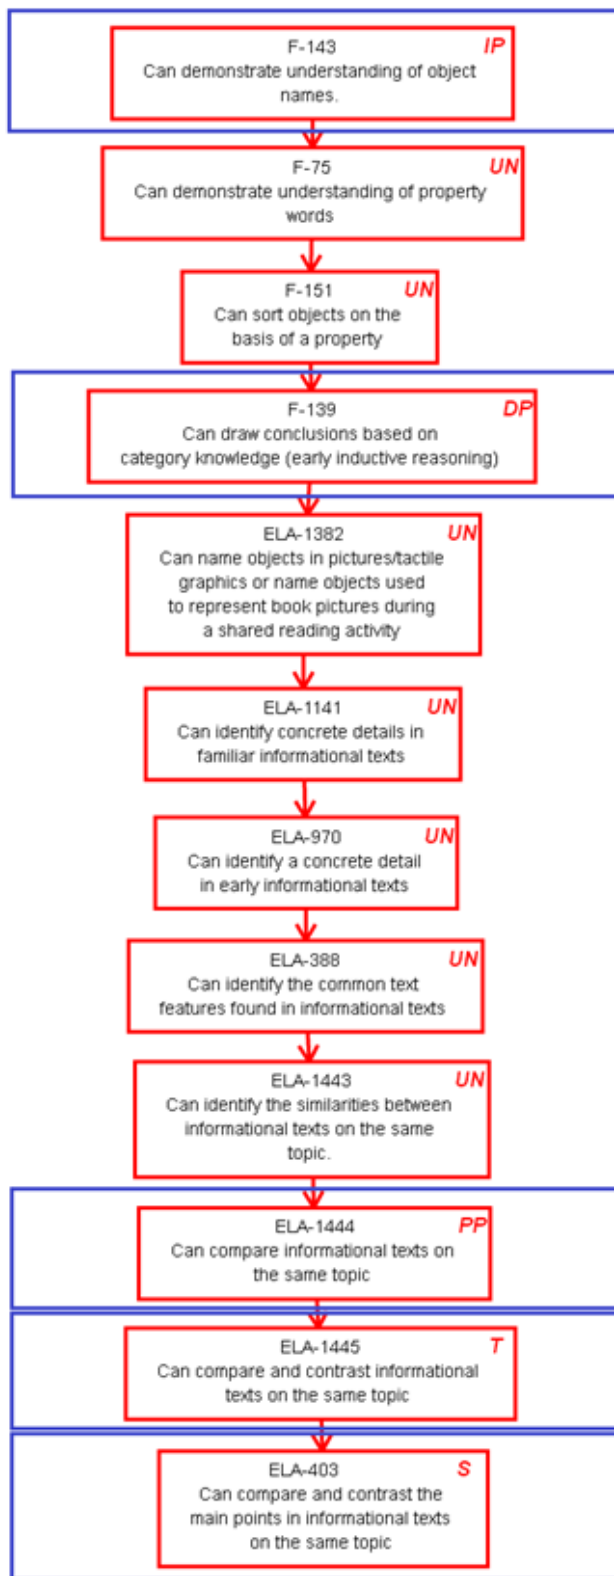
F-143
Can demonstrate understanding of object names.
IP

F-75
Can demonstrate understanding of property words
UN

F-151
Can sort objects on the basis of a property
UN

F-139
Can draw conclusions based on category knowledge (early inductive reasoning)
DP

ELA-1382
Can name objects in pictures/tactile graphics or name objects used to represent book pictures during a shared reading activity
UN

ELA-1141
Can identify concrete details in familiar informational texts
UN

ELA-970
Can identify a concrete detail in early informational texts
UN

ELA-388
Can identify the common text features found in informational texts
UN

ELA-1443
Can identify the similarities between informational texts on the same topic.
UN

ELA-1444
Can compare informational texts on the same topic
PP

ELA-1445
Can compare and contrast informational texts on the same topic
T

ELA-403
Can compare and contrast the main points in informational texts on the same topic
S